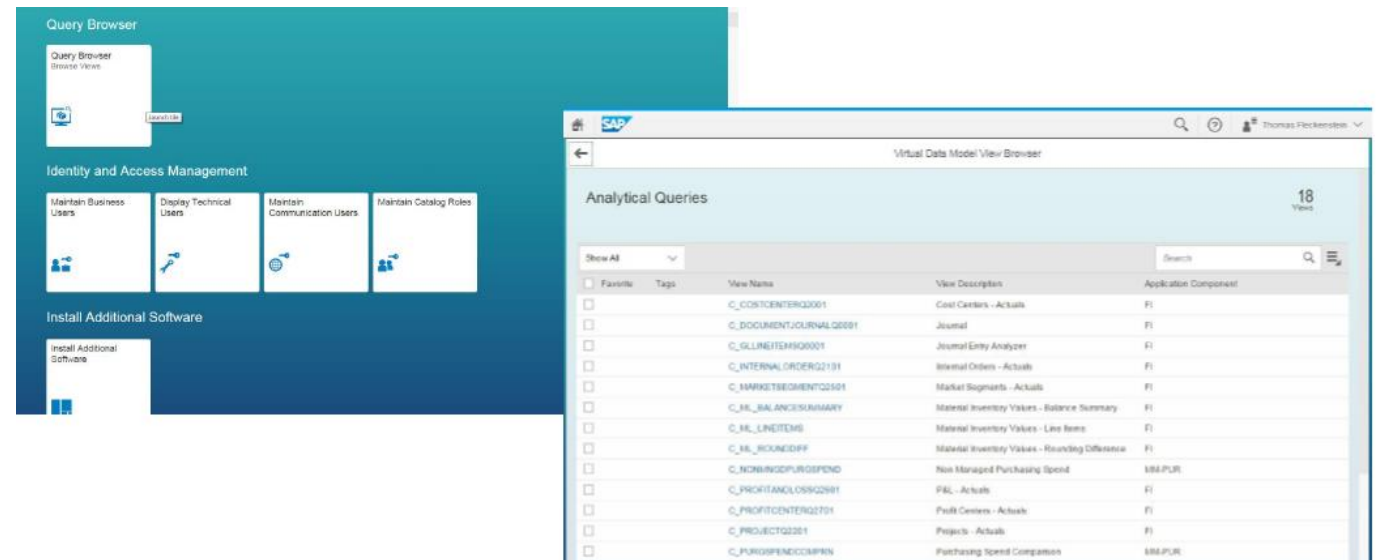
Query Browser

Query Browser
Browse Views

Launch tile

Identity and Access Management

Maintain Business Users

Display Technical Users

Maintain Communication Users

Maintain Catalog Roles

Install Additional Software

Install Additional Software

SAP

Thomas Fleckenstein

Virtual Data Model View Browser

Analytical Queries

18
Views

Show All

Search

| Favorite | Tags | View Name | View Description | Application Component |
|---|---|---|---|---|
| | | C_COSTCENTERQ2001 | Cost Centers - Actuals | FI |
| | | C_DOCUMENTJOURNALQ0001 | Journal | FI |
| | | C_GLLINEITEMSQ0001 | Journal Entry Analyzer | FI |
| | | C_INTERNALORDERQ2101 | Internal Orders - Actuals | FI |
| | | C_MARKETSEGMENTQ2501 | Market Segments - Actuals | FI |
| | | C_ML_BALANCESUMMARY | Material Inventory Values - Balance Summary | FI |
| | | C_ML_LINEITEMS | Material Inventory Values - Line Items | FI |
| | | C_ML_ROUNDDIFF | Material Inventory Values - Rounding Difference | FI |
| | | C_NONMNGDPURGSPEND | Non Managed Purchasing Spend | MM-PUR |
| | | C_PROFITANDLOSSQ2601 | P&L - Actuals | FI |
| | | C_PROFITCENTERQ2701 | Profit Centers - Actuals | FI |
| | | C_PROJECTQ2201 | Projects - Actuals | FI |
| | | C_PURGSPENDCOMPRN | Purchasing Spend Comparison | MM-PUR |